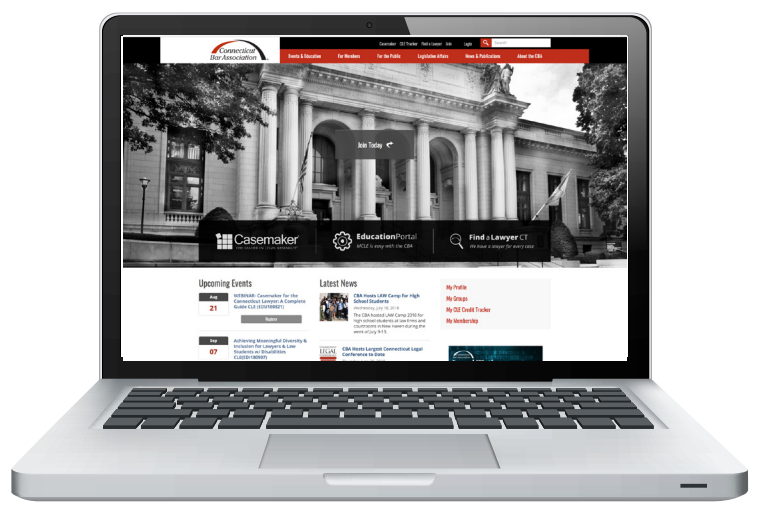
Connecticut Bar Association

Casemaker CLE Tracker Find a Lawyer Join Login Search

Events & Education For Members For the Public Legislative Affairs News & Publications About the CBA

Join Today

Casemaker

EducationPortal
MCLE is easy with the CBA

Find a Lawyer CT
We have a lawyer for every case

Upcoming Events

Aug
21
WEBINAR: Casemaker for the Connecticut Lawyer: A Complete Guide CLE
Select

Sep
07
Achieving Meaningful Diversity & Inclusion for Lawyers & Law Students w/ Disabilities CLE

Latest News

CBA Hosts LAW Camp for High School Students
Wednesday, July 18, 2018
The CBA hosted LAW Camp 2018 for high school students at law firms and courtrooms in New Haven during the week of July 9-13.

CBA Hosts Largest Connecticut Legal Conference to Date

My Profile
My Groups
My CLE Credit Tracker
My Membership